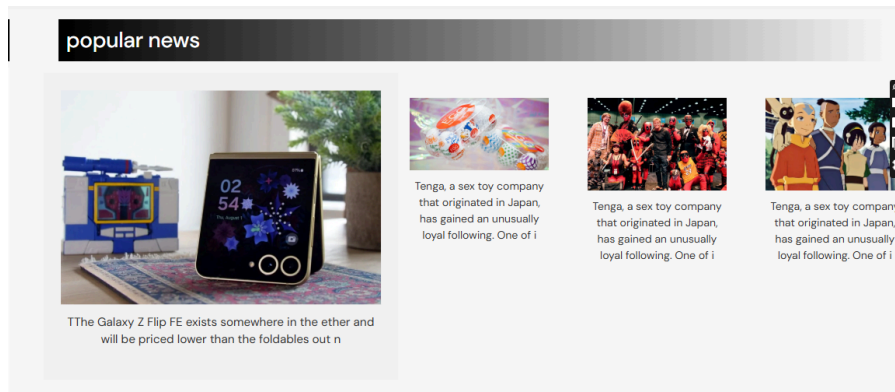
popular news

02
54

TThe Galaxy Z Flip FE exists somewhere in the ether and will be priced lower than the foldables out n

Tenga, a sex toy company that originated in Japan, has gained an unusually loyal following. One of i

Tenga, a sex toy company that originated in Japan, has gained an unusually loyal following. One of i

Tenga, a sex toy company that originated in Japan, has gained an unusually loyal following. One of i